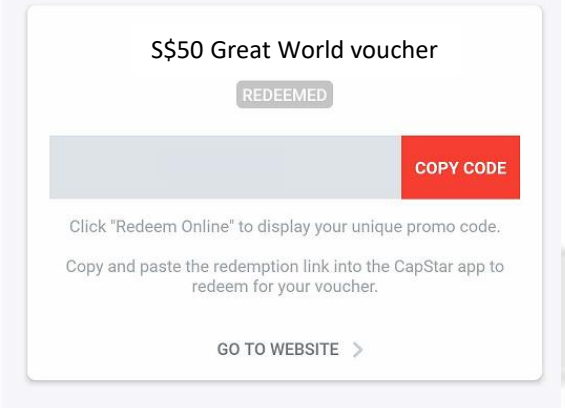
S$50 Great World voucher

REDEEMED

COPY CODE

Click "Redeem Online" to display your unique promo code.

Copy and paste the redemption link into the CapStar app to redeem for your voucher.

GO TO WEBSITE >